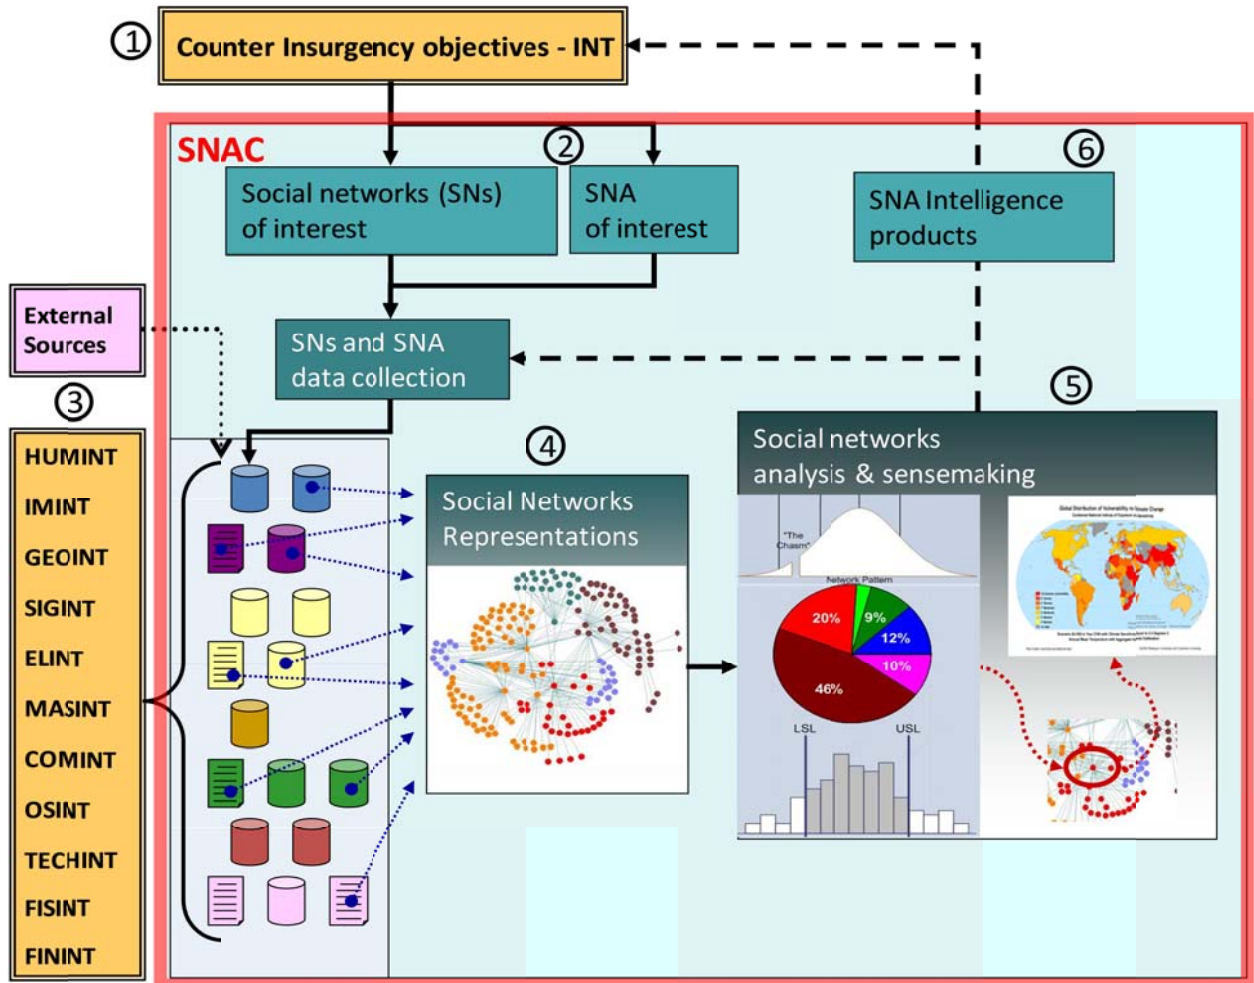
①
Counter Insurgency objectives - INT

SNAC

②
Social networks (SNs) of interest

SNA of interest

⑥
SNA Intelligence products

External Sources

SNs and SNA data collection

③
HUMINT
IMINT
GEOINT
SIGINT
ELINT
MASINT
COMINT
OSINT
TECHINT
FISINT
FININT

④
Social Networks Representations

⑤
Social networks analysis & sensemaking

"The Chasm"

Network Pattern

20%
9%
12%
10%
46%

LSL
USL

Global Distribution of Vulnerability to Climate Change